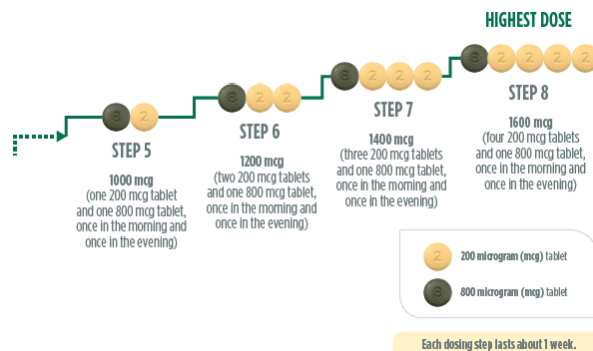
HIGHEST DOSE

8 2

STEP 5

1000 mcg
(one 200 mcg tablet and one 800 mcg tablet, once in the morning and once in the evening)

8 2 2

STEP 6

1200 mcg
(two 200 mcg tablets and one 800 mcg tablet, once in the morning and once in the evening)

8 2 2 2

STEP 7

1400 mcg
(three 200 mcg tablets and one 800 mcg tablet, once in the morning and once in the evening)

8 2 2 2 2

STEP 8

1600 mcg
(four 200 mcg tablets and one 800 mcg tablet, once in the morning and once in the evening)

2 200 microgram (mcg) tablet

8 800 microgram (mcg) tablet

Each dosing step lasts about 1 week.